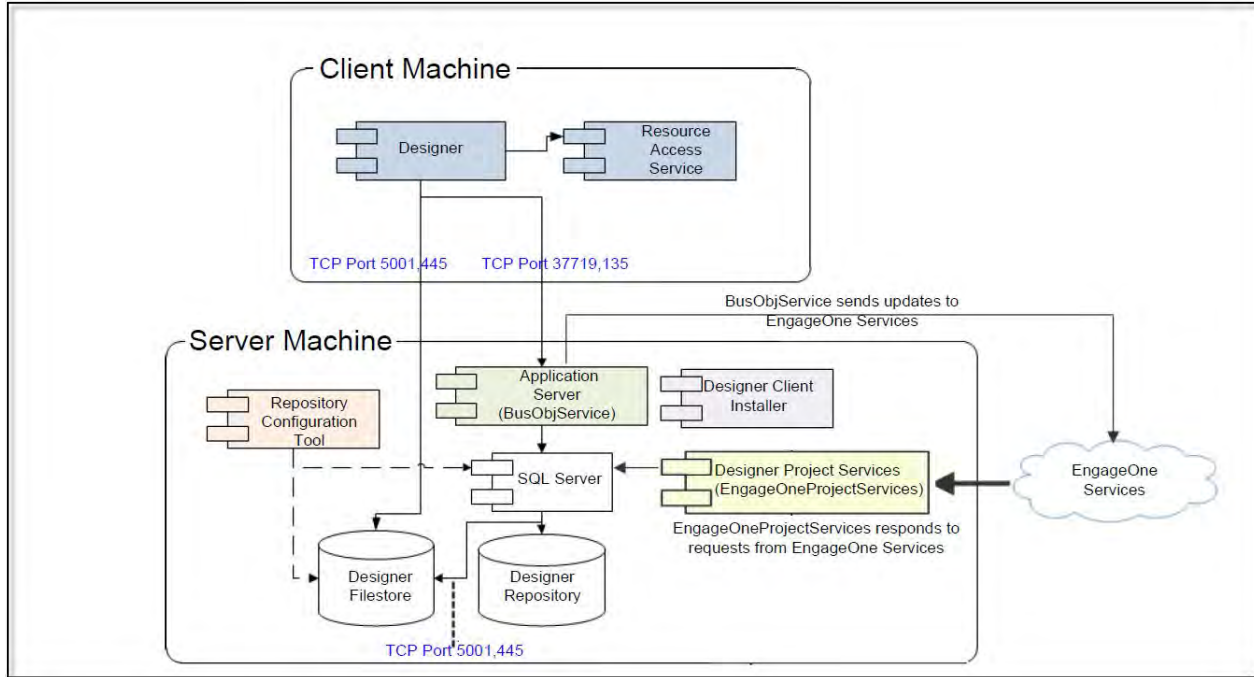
Client Machine

Designer

Resource Access Service

TCP Port 5001,445

TCP Port 37719,135

BusObjService sends updates to EngageOne Services

Server Machine

Repository Configuration Tool

Application Server (BusObjService)

Designer Client Installer

SQL Server

Designer Project Services (EngageOneProjectServices)

EngageOne Services

EngageOneProjectServices responds to requests from EngageOne Services

Designer Filestore

Designer Repository

TCP Port 5001,445